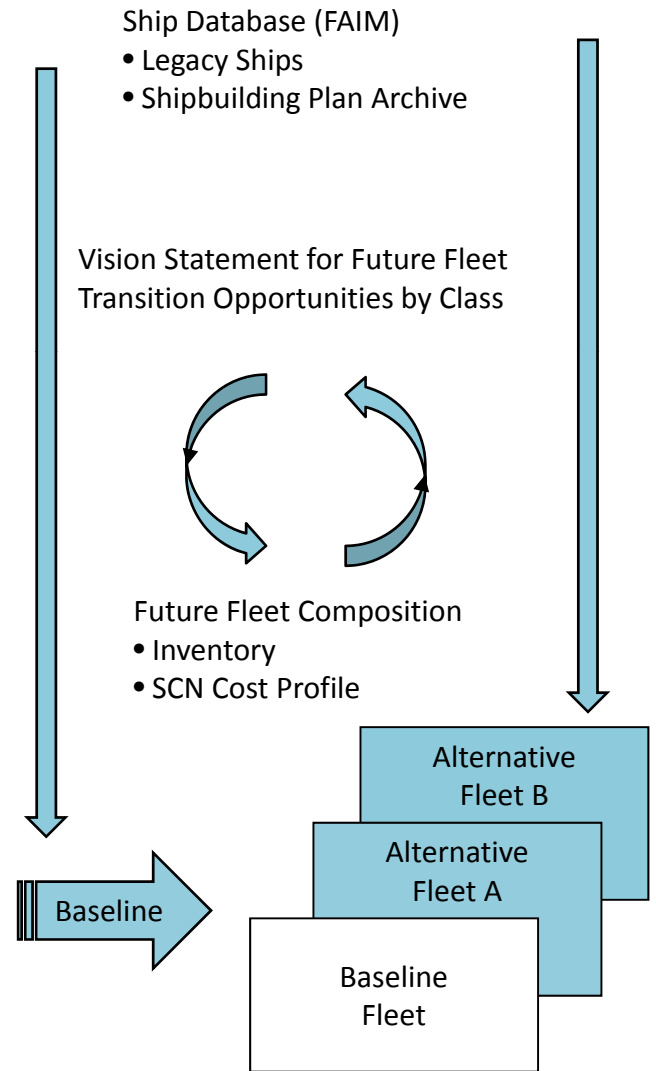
Ship Database (FAIM)
• Legacy Ships
• Shipbuilding Plan Archive

Vision Statement for Future Fleet Transition Opportunities by Class

Future Fleet Composition
• Inventory
• SCN Cost Profile

Alternative Fleet B

Alternative Fleet A

Baseline

Baseline Fleet